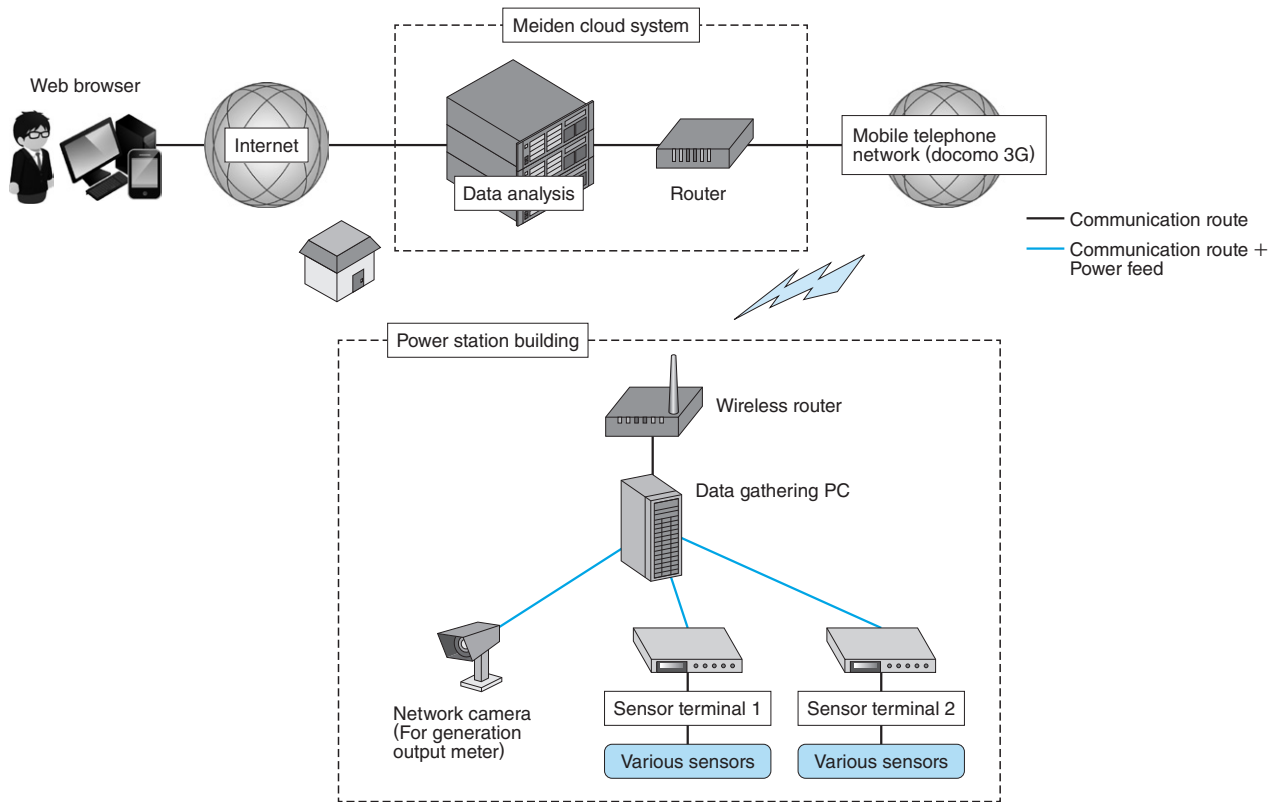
Meiden cloud system

Web browser

Internet

Data analysis

Router

Mobile telephone network (docomo 3G)

Communication route

Communication route + Power feed

Power station building

Wireless router

Data gathering PC

Network camera (For generation output meter)

Sensor terminal 1

Sensor terminal 2

Various sensors

Various sensors